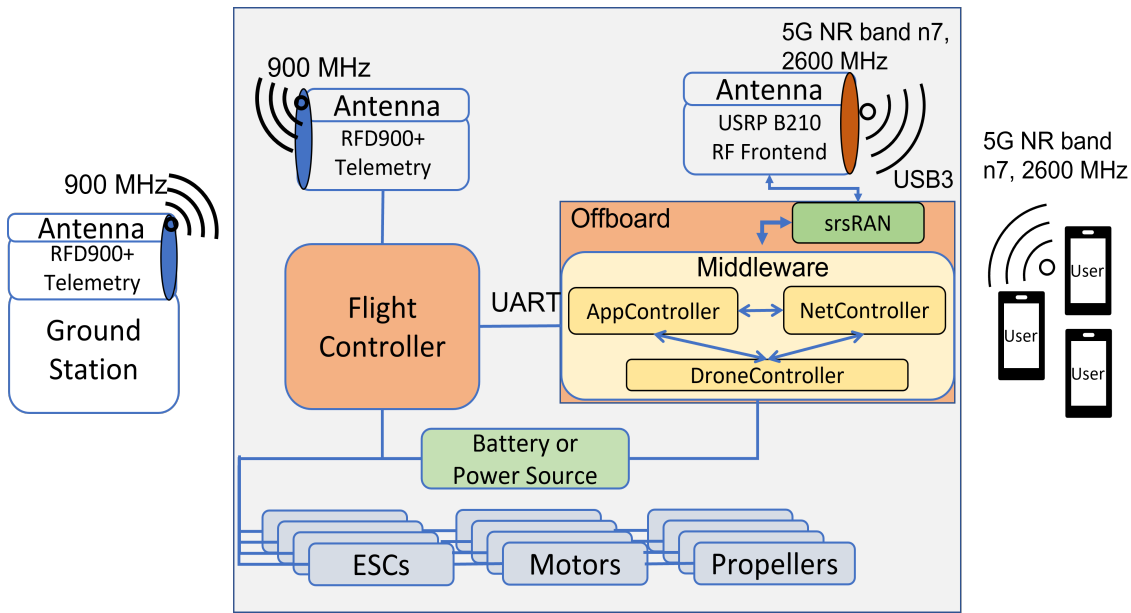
900 MHz
Antenna
RFD900+
Telemetry
Ground
Station

900 MHz
Antenna
RFD900+
Telemetry

Flight
Controller

UART

5G NR band n7,
2600 MHz
Antenna
USRP B210
RF Frontend
USB3

Offboard
srsRAN
Middleware
AppController
NetController
DroneController

Battery or
Power Source

ESCs
Motors
Propellers

5G NR band
n7, 2600 MHz
User
User
User